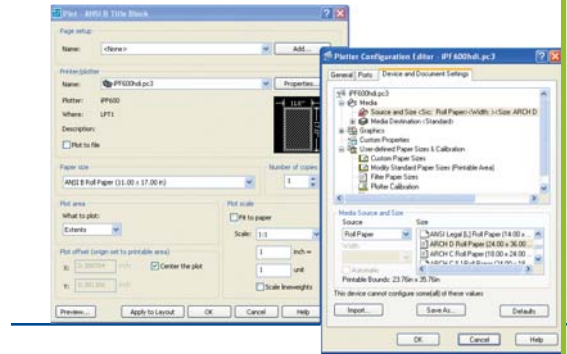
Plot - ANSI B Title Block

Page setup
Name: <None> Add...

Printer/plotter
Name: iPF600hdi.pc3 Properties...
Plotter: iPF600
Where: LPT1
Description:
Plot to file

Paper size
ANSI B Roll Paper (11.00 x 17.00 in)

Number of copies
1

Plot area
What to plot:
Extents

Plot scale
Fit to paper
Scale: 1:1
1 inch =
1 unit
Scale lineweights

Plot offset (origin set to printable area)
X: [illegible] inch
Y: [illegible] inch
Center the plot

Preview... Apply to Layout OK Cancel Help

Plotter Configuration Editor - iPF600hdi.pc3

General Ports Device and Document Settings

iPF600hdi.pc3
Media
Source and Size <Src: Roll Paper> <Width: > <Size: ARCH D
Media Destination <Standard>
Graphics
Custom Properties
User-defined Paper Sizes & Calibration
Custom Paper Sizes
Modify Standard Paper Sizes (Printable Area)
Filter Paper Sizes
Plotter Calibration

Media Source and Size
Source
Roll Paper
Width
Automatic
Size
ANSI Legal (L) Roll Paper (14.00 x ...
ARCH D Roll Paper (24.00 x 36.00 ...
ARCH C Roll Paper (18.00 x 24.00 ...
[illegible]
Printable Bounds: 23.76in x 35.76in

This device cannot configure some(all) of these values

Import... Save As... Defaults

OK Cancel Help